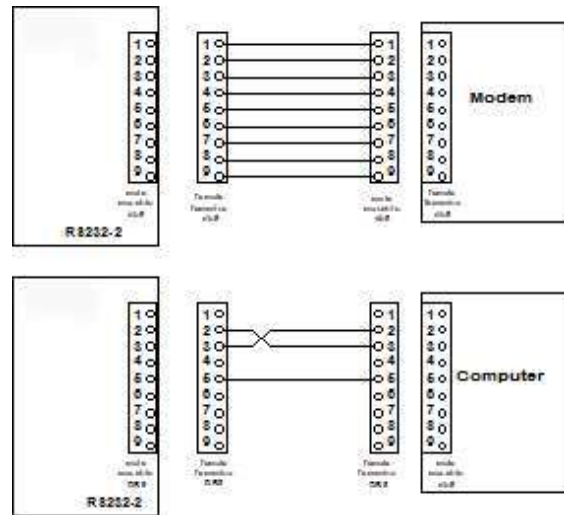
1
2
3
4
5
6
7
8
9

male connector DB9

RS232-2

1
2
3
4
5
6
7
8
9

female connector DB9

1
2
3
4
5
6
7
8
9

male connector DB9

1
2
3
4
5
6
7
8
9

female connector DB9

Modem

1
2
3
4
5
6
7
8
9

male connector DB9

RS232-2

1
2
3
4
5
6
7
8
9

female connector DB9

1
2
3
4
5
6
7
8
9

female connector DB9

1
2
3
4
5
6
7
8
9

male connector DB9

Computer